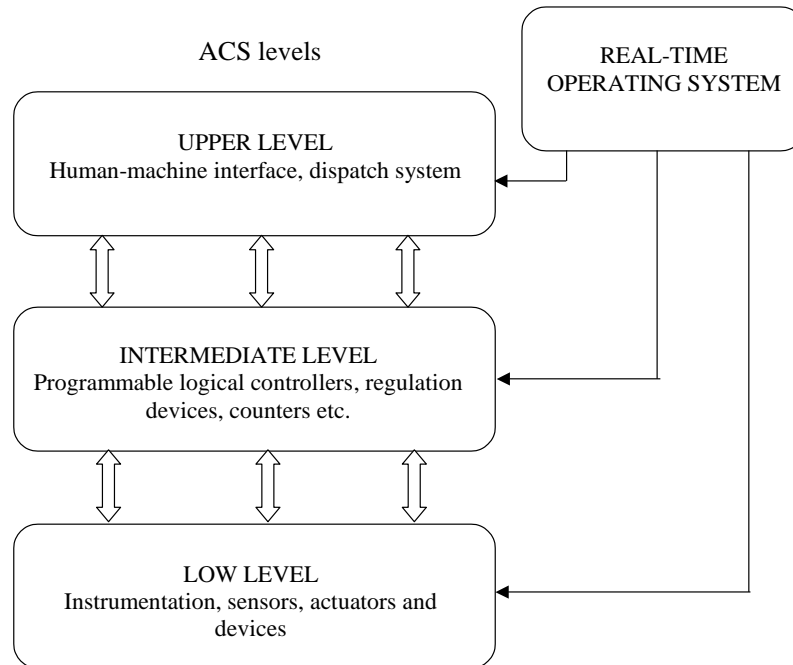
ACS levels

REAL-TIME OPERATING SYSTEM

UPPER LEVEL
Human-machine interface, dispatch system

INTERMEDIATE LEVEL
Programmable logical controllers, regulation devices, counters etc.

LOW LEVEL
Instrumentation, sensors, actuators and devices